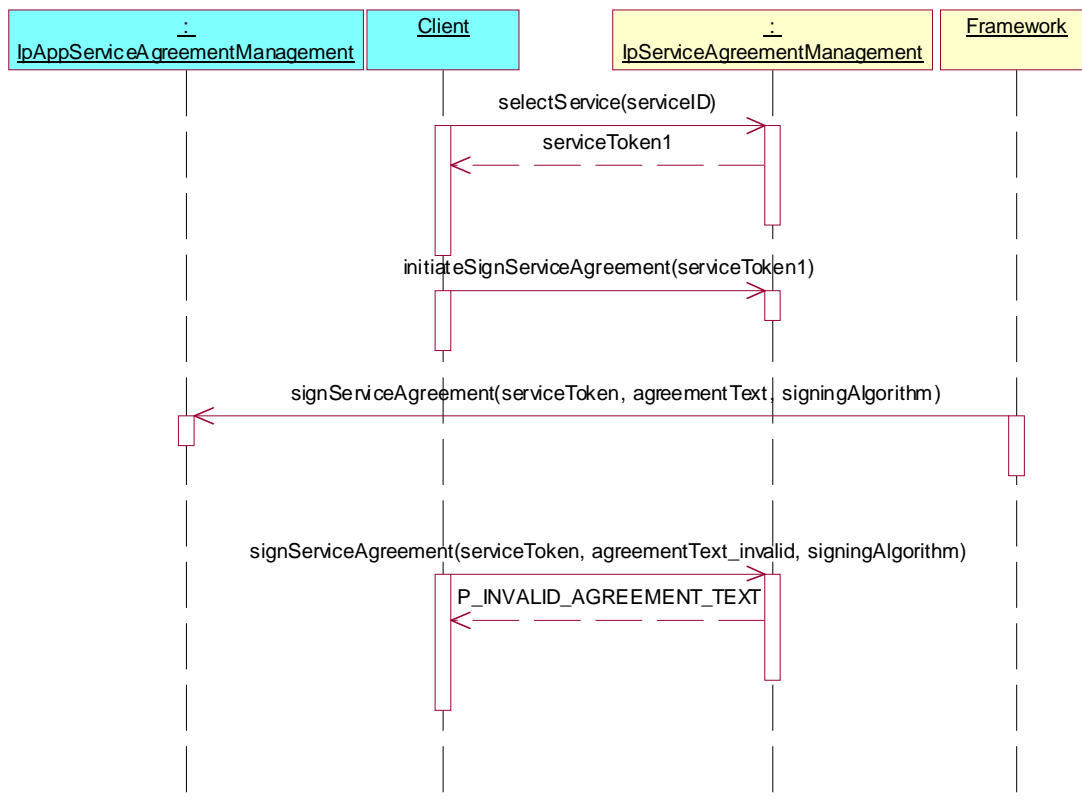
: IpAppServiceAgreementManagement

Client

: IpServiceAgreementManagement

Framework

selectService(serviceID)

serviceToken1

initiateSignServiceAgreement(serviceToken1)

signServiceAgreement(serviceToken, agreementText, signingAlgorithm)

signServiceAgreement(serviceToken, agreementText_invalid, signingAlgorithm)

P_INVALID_AGREEMENT_TEXT